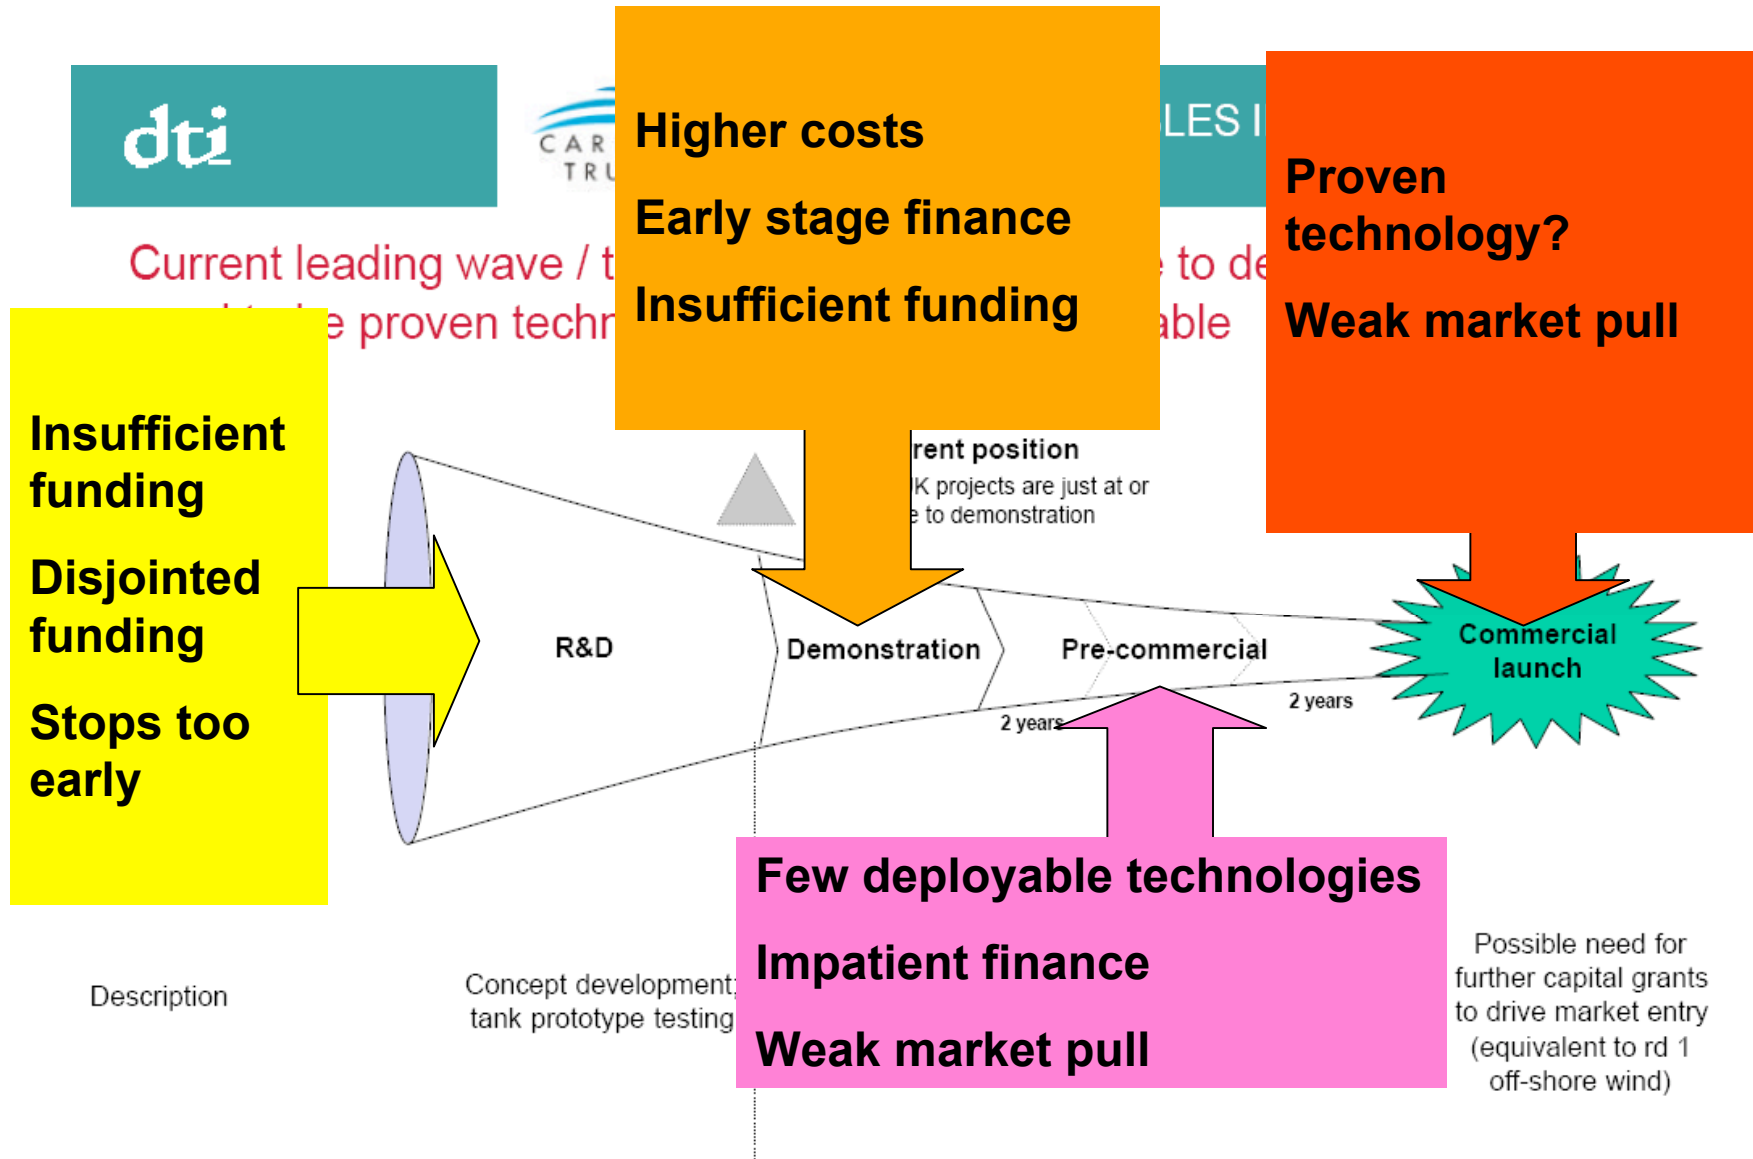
dti

CAR
TRU

LES I

Current leading wave / t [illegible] to de
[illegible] e proven techn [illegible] able

Higher costs

Early stage finance

Insufficient funding

Proven technology?

Weak market pull

Insufficient funding

Disjointed funding

Stops too early

rent position
K projects are just at or
to demonstration

R&D

Demonstration

Pre-commercial

Commercial launch

2 years

2 years

Few deployable technologies

Impatient finance

Weak market pull

Description

Concept development;
tank prototype testing

Possible need for further capital grants to drive market entry (equivalent to rd 1 off-shore wind)